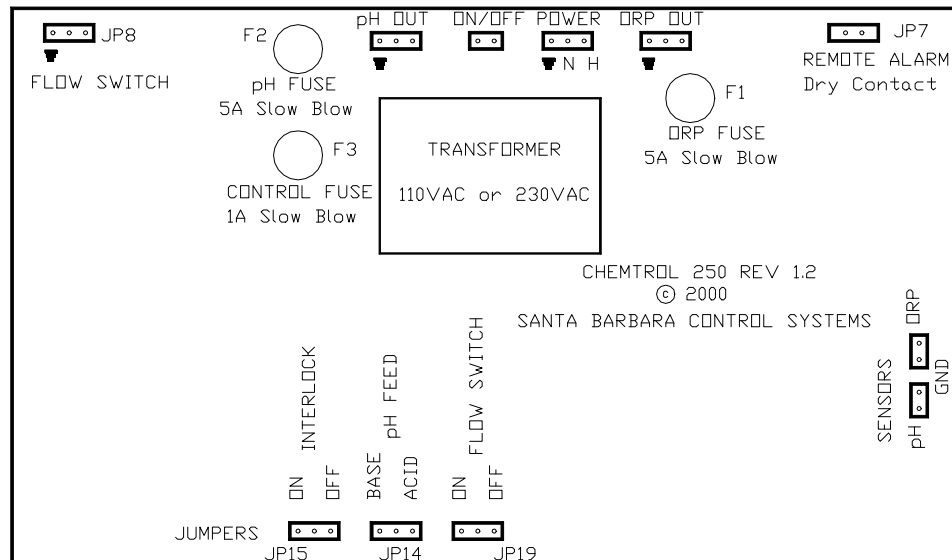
JP8
FLOW SWITCH

F2
pH FUSE
5A Slow Blow

F3
CONTROL FUSE
1A Slow Blow

pH OUT

ON/OFF

POWER
N H

ORP OUT

JP7
REMOTE ALARM
Dry Contact

F1
ORP FUSE
5A Slow Blow

TRANSFORMER
110VAC or 230VAC

CHEMTROL 250 REV 1.2
© 2000
SANTA BARBARA CONTROL SYSTEMS

ORP
GND
SENSORS
pH

INTERLOCK
ON OFF

pH FEED
BASE ACID

FLOW SWITCH
ON OFF

JUMPERS
JP15 JP14 JP19